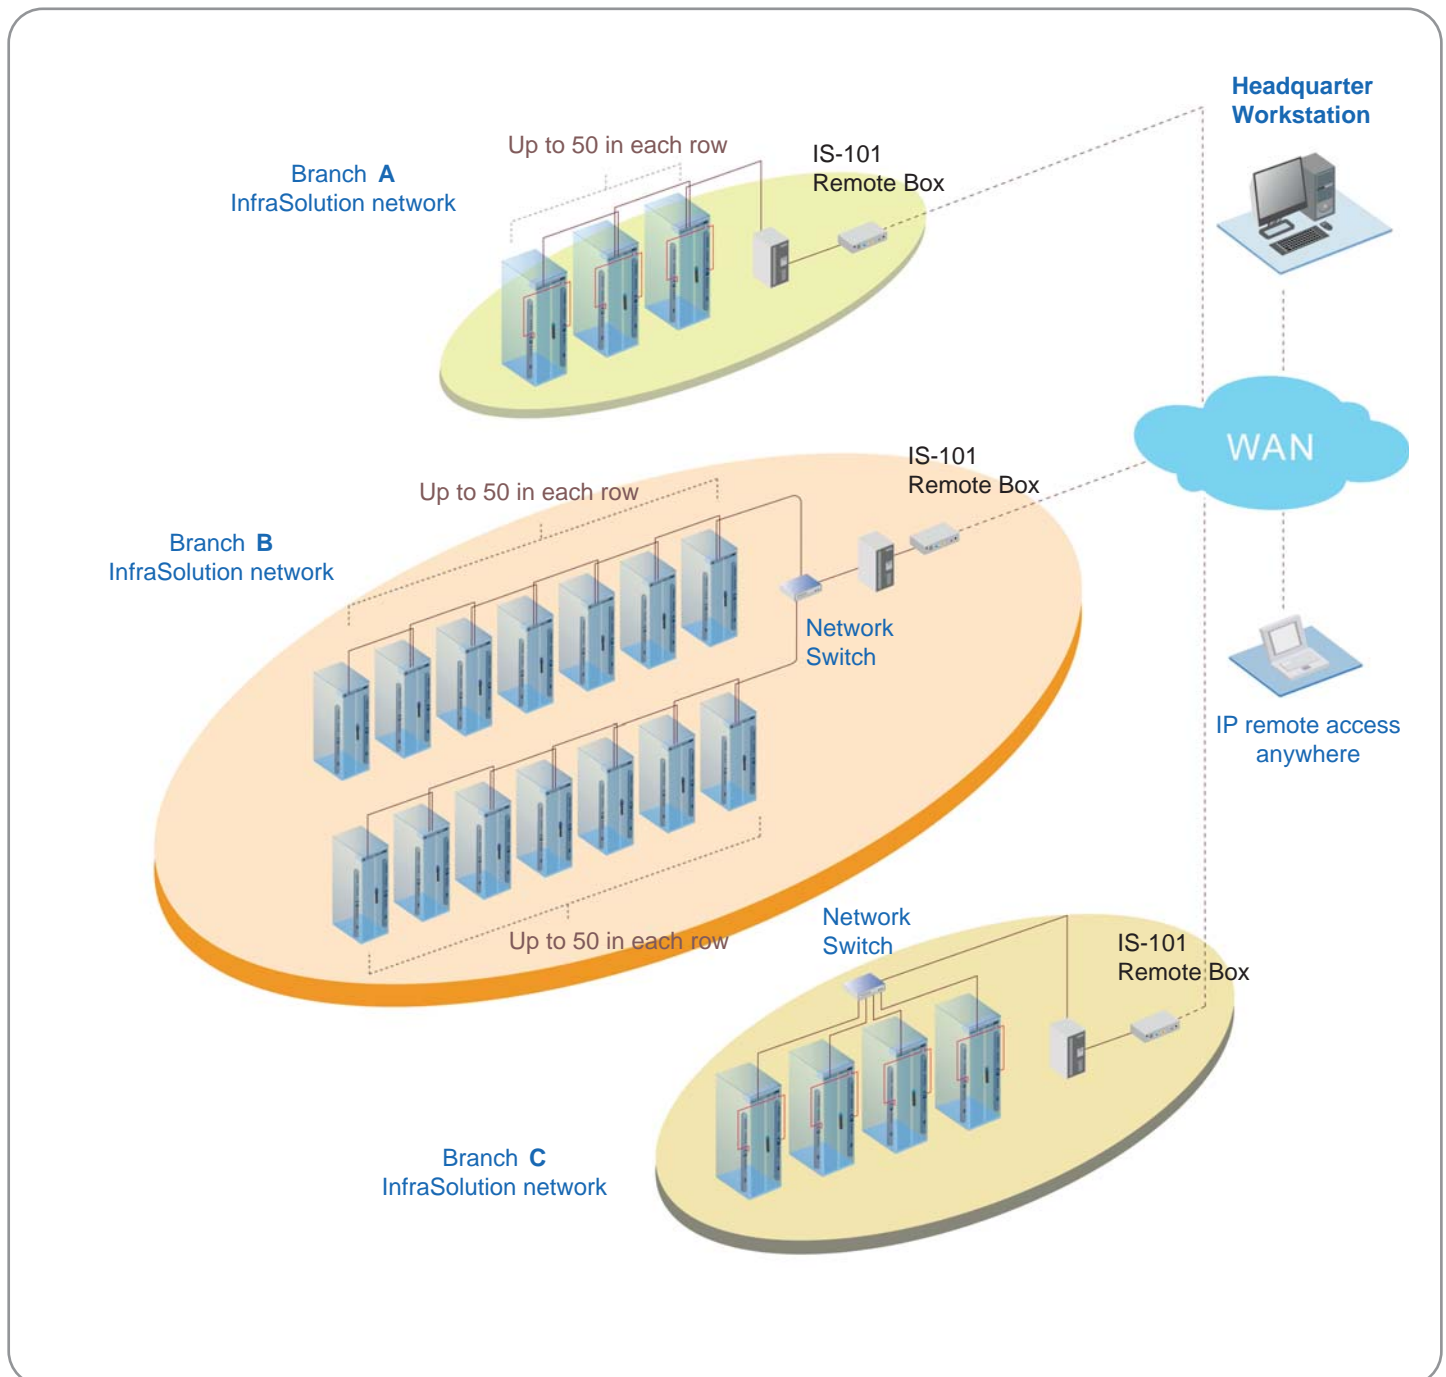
Headquarter Workstation

Up to 50 in each row

IS-101
Remote Box

Branch A
InfraSolution network

WAN

IS-101
Remote Box

Up to 50 in each row

Branch B
InfraSolution network

Network
Switch

IP remote access anywhere

Network
Switch

Up to 50 in each row

IS-101
Remote Box

Branch C
InfraSolution network